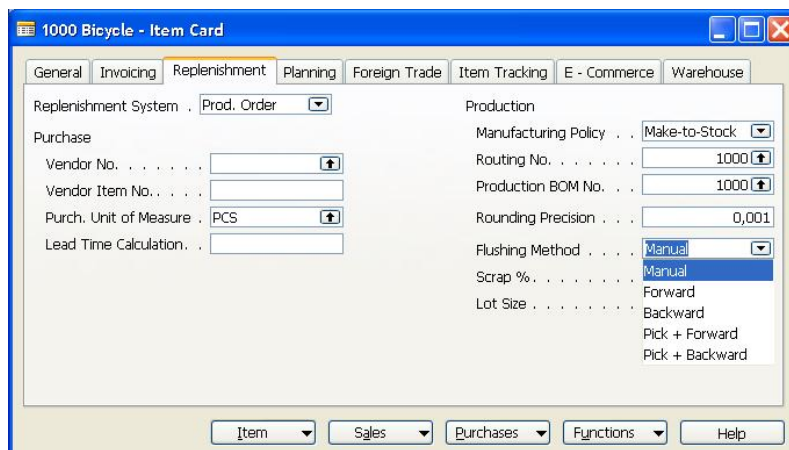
1000 Bicycle - Item Card

General | Invoicing | Replenishment | Planning | Foreign Trade | Item Tracking | E - Commerce | Warehouse

Replenishment System . Prod. Order

Purchase

Vendor No. . . . . . .

Vendor Item No. . . . .

Purch. Unit of Measure . PCS

Lead Time Calculation. .

Production

Manufacturing Policy . . Make-to-Stock

Routing No. . . . . . . 1000

Production BOM No. . . 1000

Rounding Precision . . . 0,001

Flushing Method . . . . Manual

Scrap %. . . . . . . .

Lot Size . . . . . . . .

Manual
Forward
Backward
Pick + Forward
Pick + Backward

Item | Sales | Purchases | Functions | Help